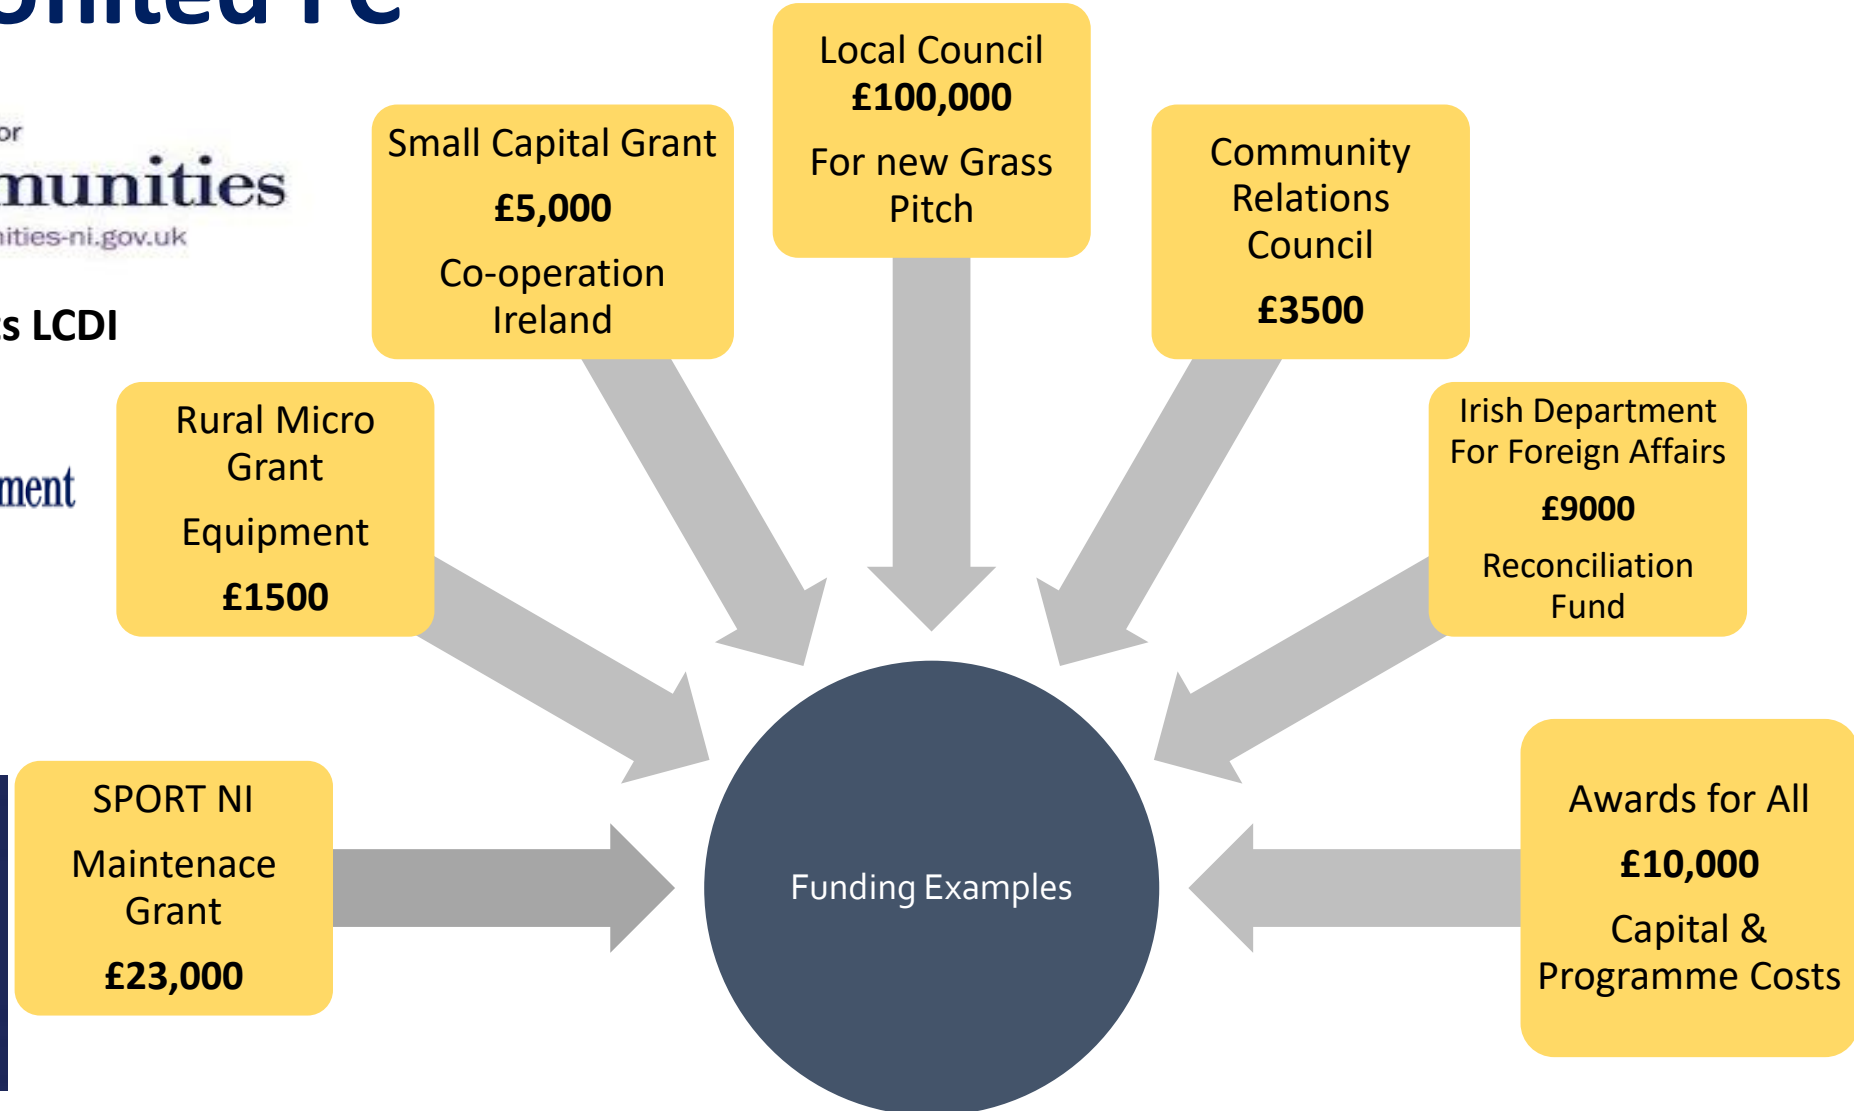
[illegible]nited FC

or
munities
ities-ni.gov.uk

s LCDI

ment

Local Council
£100,000
For new Grass Pitch

Small Capital Grant
£5,000
Co-operation Ireland

Community Relations Council
£3500

Rural Micro Grant
Equipment
£1500

Irish Department For Foreign Affairs
£9000
Reconciliation Fund

SPORT NI
Maintenace Grant
£23,000

Funding Examples

Awards for All
£10,000
Capital & Programme Costs